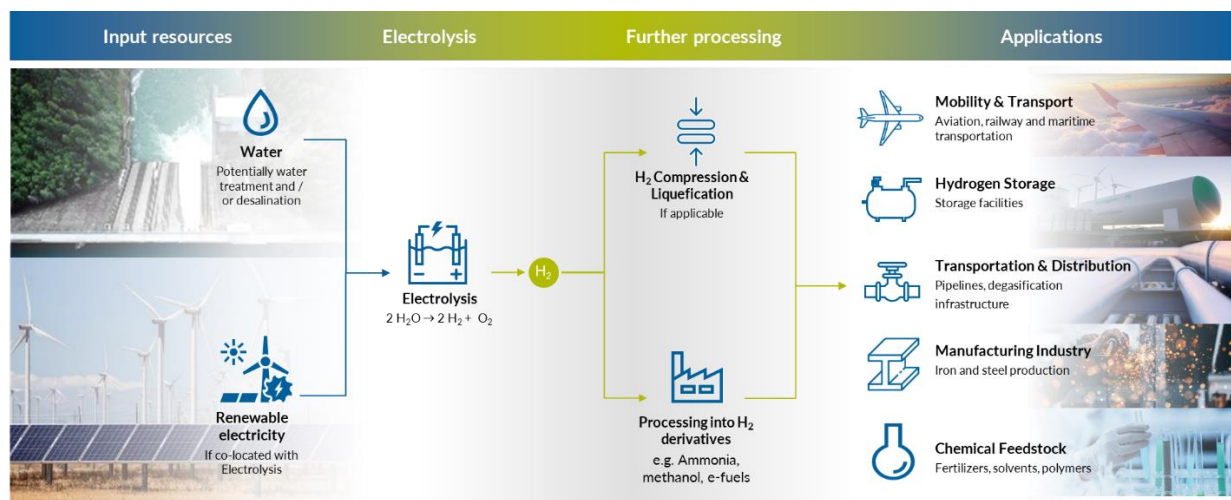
Input resources

Electrolysis

Further processing

Applications

Water
Potentially water treatment and / or desalination

Renewable electricity
If co-located with Electrolysis

Electrolysis
$2\,H_2O \rightarrow 2\,H_2 + O_2$

$H_2$

$H_2$ Compression & Liquefication
If applicable

Processing into $H_2$ derivatives
e.g. Ammonia, methanol, e-fuels

Mobility & Transport
Aviation, railway and maritime transportation

Hydrogen Storage
Storage facilities

Transportation & Distribution
Pipelines, degasification infrastructure

Manufacturing Industry
Iron and steel production

Chemical Feedstock
Fertilizers, solvents, polymers